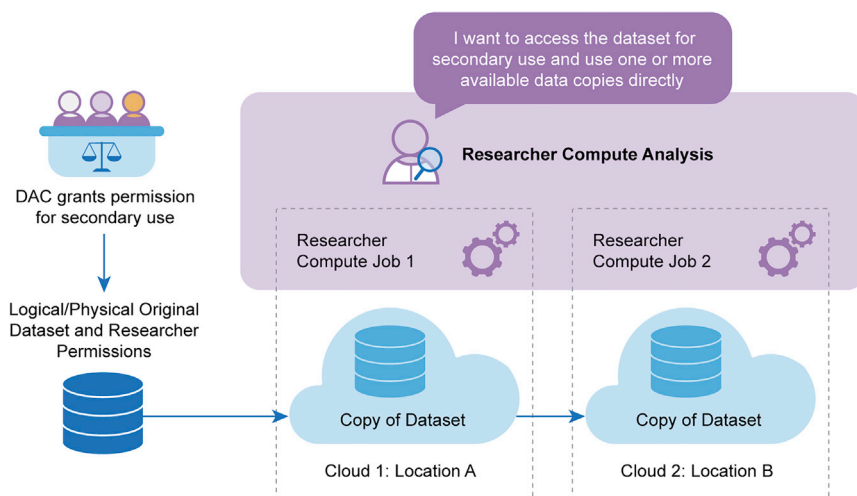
I want to access the dataset for secondary use and use one or more available data copies directly

DAC grants permission for secondary use

Researcher Compute Analysis

Researcher Compute Job 1

Researcher Compute Job 2

Logical/Physical Original Dataset and Researcher Permissions

Copy of Dataset

Copy of Dataset

Cloud 1: Location A

Cloud 2: Location B